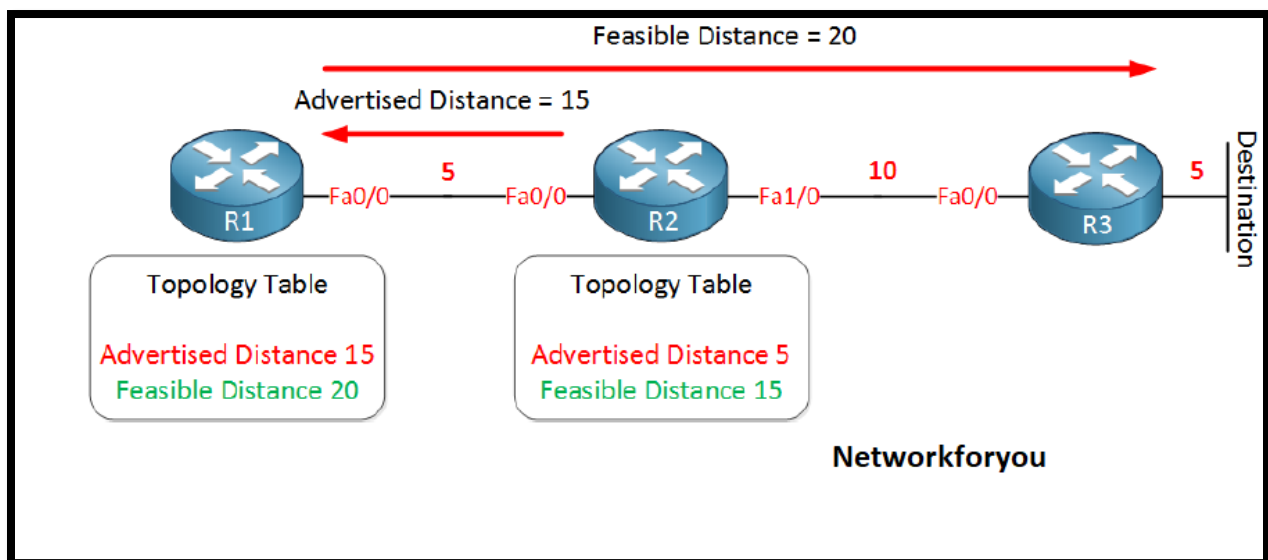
Feasible Distance = 20

Advertised Distance = 15

R1 Fa0/0 5 Fa0/0 R2 Fa1/0 10 Fa0/0 R3 5 Destination

Topology Table

Advertised Distance 15
Feasible Distance 20

Topology Table

Advertised Distance 5
Feasible Distance 15

Networkforyou